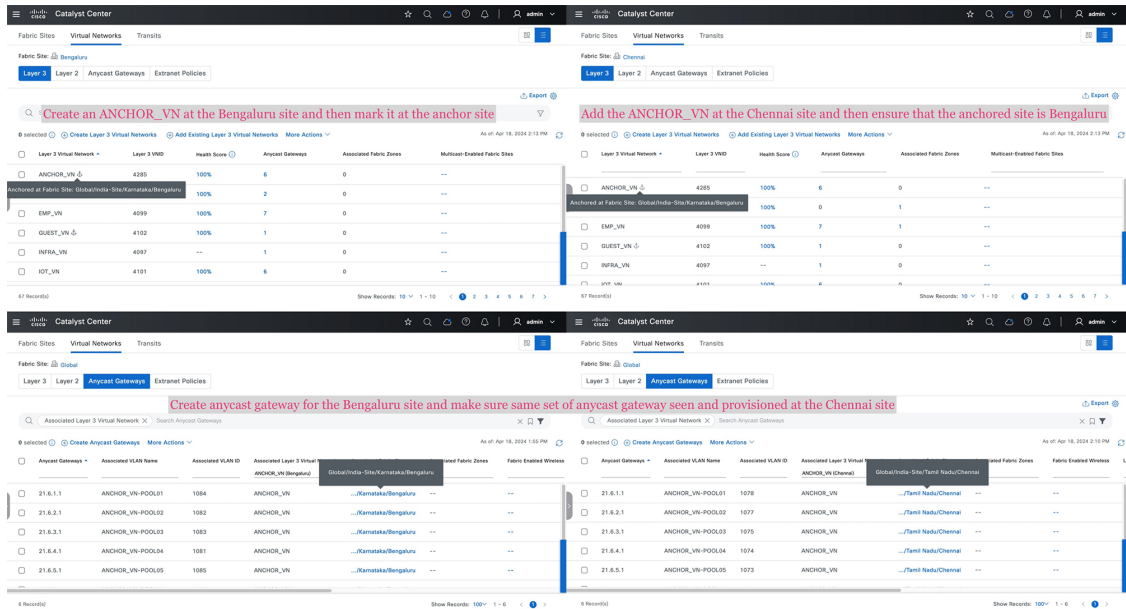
Catalyst Center

admin

Fabric Sites Virtual Networks Transits

Fabric Site: Bengaluru

Layer 3 Layer 2 Anycast Gateways Extranet Policies

Export

Create an ANCHOR_VN at the Bengaluru site and then mark it at the anchor site

0 selected Create Layer 3 Virtual Networks Add Existing Layer 3 Virtual Networks More Actions

As of: Apr 18, 2024 2:13 PM

| Layer 3 Virtual Network | Layer 3 VNID | Health Score | Anycast Gateways | Associated Fabric Zones | Multicast-Enabled Fabric Sites |
|---|---|---|---|---|---|
| ANCHOR_VN | 4285 | 100% | 6 | 0 | -- |
| | | 100% | 2 | 0 | -- |
| EMP_VN | 4099 | 100% | 7 | 0 | -- |
| GUEST_VN | 4102 | 100% | 1 | 0 | -- |
| INFRA_VN | 4097 | -- | 1 | 0 | -- |
| IOT_VN | 4101 | 100% | 6 | 0 | -- |

Anchored at Fabric Site: Global/India-Site/Karnataka/Bengaluru

67 Record(s)

Show Records: 10 1 - 10 1 2 3 4 5 6 7

Catalyst Center

admin

Fabric Sites Virtual Networks Transits

Fabric Site: Chennai

Layer 3 Layer 2 Anycast Gateways Extranet Policies

Export

Add the ANCHOR_VN at the Chennai site and then ensure that the anchored site is Bengaluru

0 selected Create Layer 3 Virtual Networks Add Existing Layer 3 Virtual Networks More Actions

As of: Apr 18, 2024 2:13 PM

| Layer 3 Virtual Network | Layer 3 VNID | Health Score | Anycast Gateways | Associated Fabric Zones | Multicast-Enabled Fabric Sites |
|---|---|---|---|---|---|
| ANCHOR_VN | 4285 | 100% | 6 | 0 | -- |
| | | 100% | 0 | 1 | -- |
| EMP_VN | 4099 | 100% | 7 | 1 | -- |
| GUEST_VN | 4102 | 100% | 1 | 0 | -- |
| INFRA_VN | 4097 | -- | 1 | 0 | -- |
| IOT_VN | 4101 | 100% | 6 | | |

Anchored at Fabric Site: Global/India-Site/Karnataka/Bengaluru

67 Record(s)

Show Records: 10 1 - 10 1 2 3 4 5 6 7

Catalyst Center

admin

Fabric Sites Virtual Networks Transits

Fabric Site: Global

Layer 3 Layer 2 Anycast Gateways Extranet Policies

Create anycast gateway for the Bengaluru site and make sure same set of anycast gateway seen and provisioned at the Chennai site

Associated Layer 3 Virtual Network Search Anycast Gateways

0 selected Create Anycast Gateways More Actions

As of: Apr 18, 2024 1:55 PM

| Anycast Gateways | Associated VLAN Name | Associated VLAN ID | Associated Layer 3 Virtual Network ANCHOR_VN (Bengaluru) | Associated Fabric Zones | Fabric Enabled Wireless |
|---|---|---|---|---|---|
| 21.6.1.1 | ANCHOR_VN-POOL01 | 1084 | ANCHOR_VN | .../Karnataka/Bengaluru | -- | -- |
| 21.6.2.1 | ANCHOR_VN-POOL02 | 1082 | ANCHOR_VN | .../Karnataka/Bengaluru | -- | -- |
| 21.6.3.1 | ANCHOR_VN-POOL03 | 1083 | ANCHOR_VN | .../Karnataka/Bengaluru | -- | -- |
| 21.6.4.1 | ANCHOR_VN-POOL04 | 1081 | ANCHOR_VN | .../Karnataka/Bengaluru | -- | -- |
| 21.6.5.1 | ANCHOR_VN-POOL05 | 1085 | ANCHOR_VN | .../Karnataka/Bengaluru | -- | -- |

Global/India-Site/Karnataka/Bengaluru

6 Record(s)

Show Records: 100 1 - 6 1

Catalyst Center

admin

Fabric Sites Virtual Networks Transits

Fabric Site: Global

Layer 3 Layer 2 Anycast Gateways Extranet Policies

Export

Associated Layer 3 Virtual Network Search Anycast Gateways

0 selected Create Anycast Gateways More Actions

As of: Apr 18, 2024 2:10 PM

| Anycast Gateways | Associated VLAN Name | Associated VLAN ID | Associated Layer 3 Virtual Network ANCHOR_VN (Chennai) | Associated Fabric Zones | Fabric Enabled Wireless |
|---|---|---|---|---|---|
| 21.6.1.1 | ANCHOR_VN-POOL01 | 1078 | ANCHOR_VN | .../Tamil Nadu/Chennai | -- | -- |
| 21.6.2.1 | ANCHOR_VN-POOL02 | 1077 | ANCHOR_VN | .../Tamil Nadu/Chennai | -- | -- |
| 21.6.3.1 | ANCHOR_VN-POOL03 | 1075 | ANCHOR_VN | .../Tamil Nadu/Chennai | -- | -- |
| 21.6.4.1 | ANCHOR_VN-POOL04 | 1074 | ANCHOR_VN | .../Tamil Nadu/Chennai | -- | -- |
| 21.6.5.1 | ANCHOR_VN-POOL05 | 1073 | ANCHOR_VN | .../Tamil Nadu/Chennai | -- | -- |

Global/India-Site/Tamil Nadu/Chennai

6 Record(s)

Show Records: 100 1 - 6 1